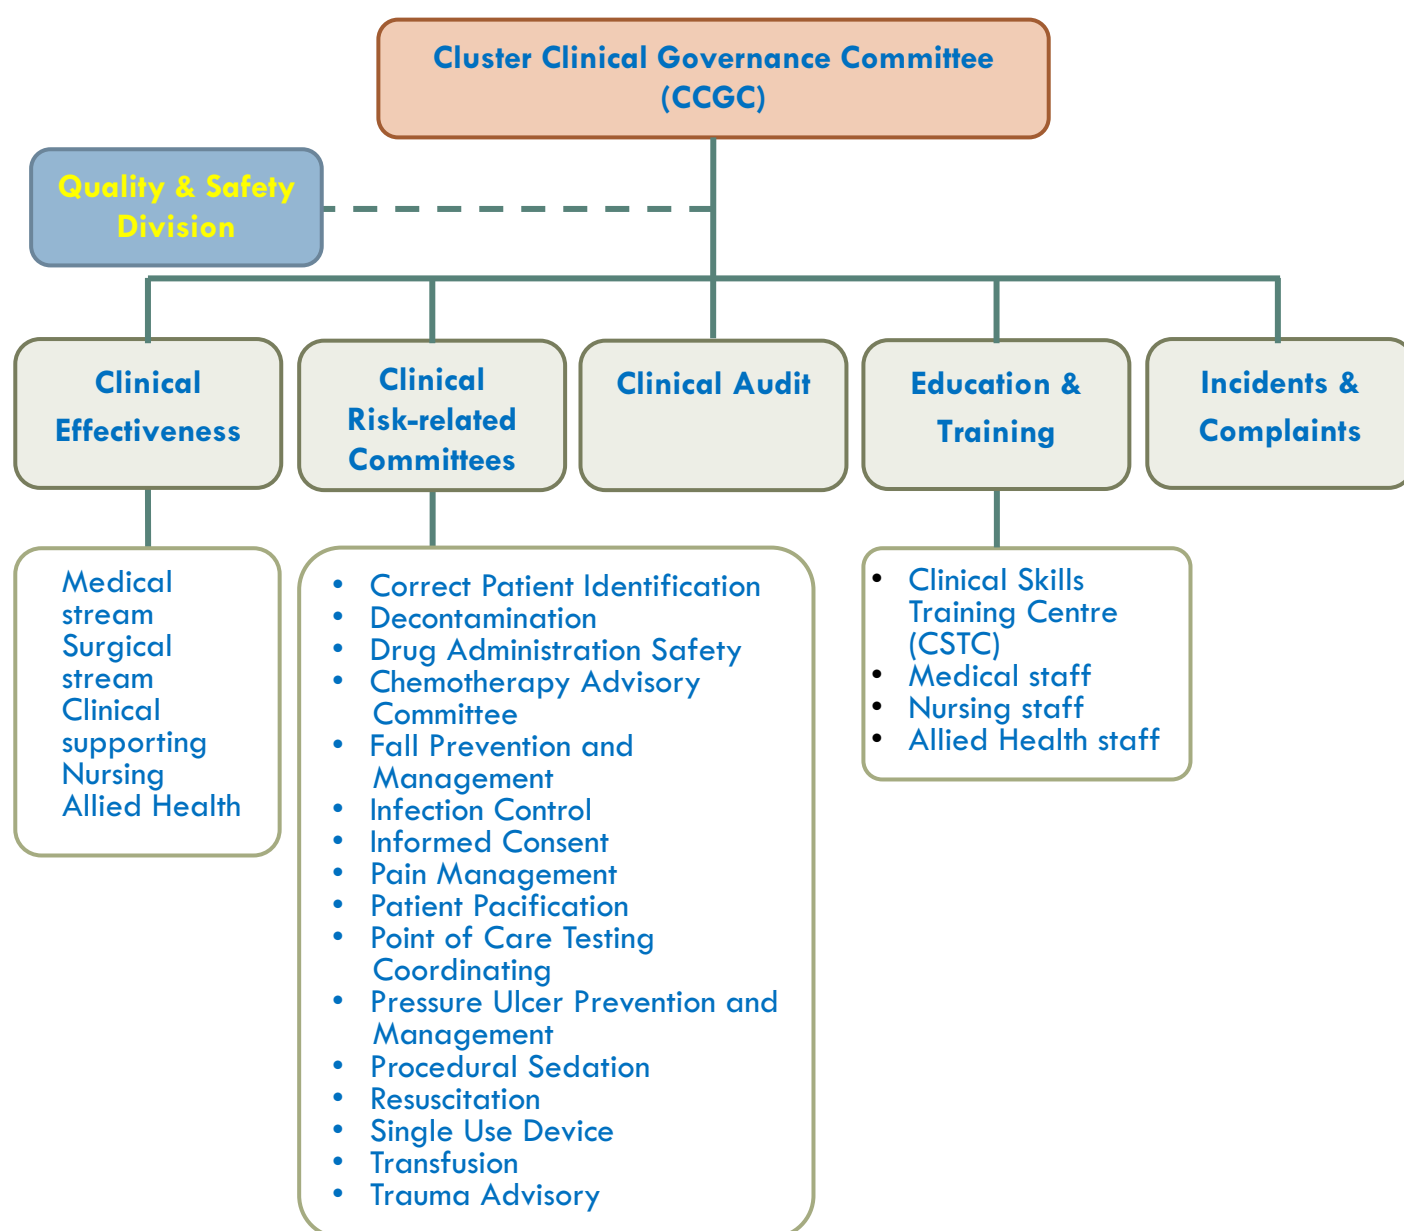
Cluster Clinical Governance Committee (CCGC)

Quality & Safety Division

Clinical Effectiveness

Clinical Risk-related Committees

Clinical Audit

Education & Training

Incidents & Complaints

Medical stream
Surgical stream
Clinical supporting
Nursing
Allied Health

- Correct Patient Identification
- Decontamination
- Drug Administration Safety
- Chemotherapy Advisory Committee
- Fall Prevention and Management
- Infection Control
- Informed Consent
- Pain Management
- Patient Pacification
- Point of Care Testing Coordinating
- Pressure Ulcer Prevention and Management
- Procedural Sedation
- Resuscitation
- Single Use Device
- Transfusion
- Trauma Advisory

- Clinical Skills Training Centre (CSTC)
- Medical staff
- Nursing staff
- Allied Health staff